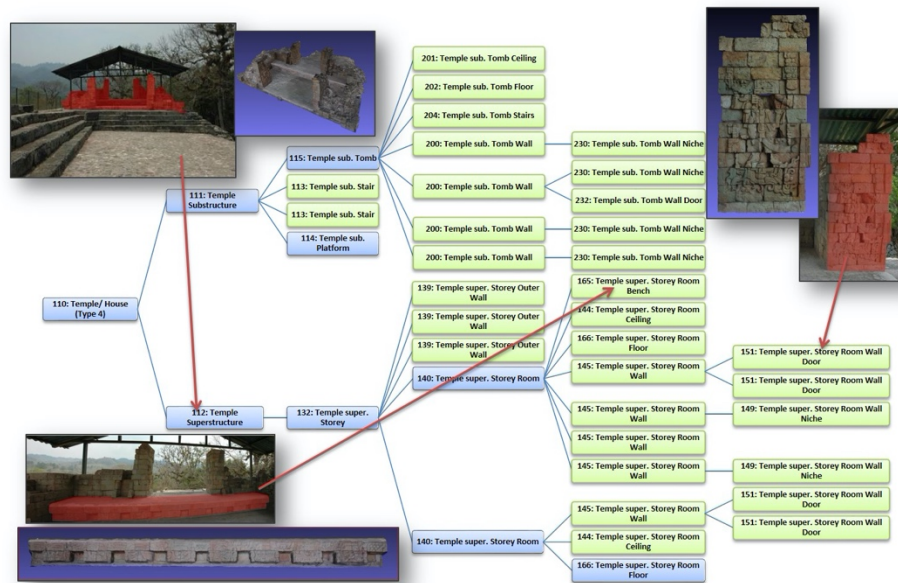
110: Temple/ House (Type 4)

111: Temple Substructure

112: Temple Superstructure

115: Temple sub. Tomb

113: Temple sub. Stair

113: Temple sub. Stair

114: Temple sub. Platform

201: Temple sub. Tomb Ceiling

202: Temple sub. Tomb Floor

204: Temple sub. Tomb Stairs

200: Temple sub. Tomb Wall

200: Temple sub. Tomb Wall

200: Temple sub. Tomb Wall

200: Temple sub. Tomb Wall

230: Temple sub. Tomb Wall Niche

230: Temple sub. Tomb Wall Niche

232: Temple sub. Tomb Wall Door

230: Temple sub. Tomb Wall Niche

230: Temple sub. Tomb Wall Niche

132: Temple super. Storey

139: Temple super. Storey Outer Wall

139: Temple super. Storey Outer Wall

139: Temple super. Storey Outer Wall

140: Temple super. Storey Room

140: Temple super. Storey Room

165: Temple super. Storey Room Bench

144: Temple super. Storey Room Ceiling

166: Temple super. Storey Room Floor

145: Temple super. Storey Room Wall

145: Temple super. Storey Room Wall

145: Temple super. Storey Room Wall

145: Temple super. Storey Room Wall

151: Temple super. Storey Room Wall Door

151: Temple super. Storey Room Wall Door

149: Temple super. Storey Room Wall Niche

149: Temple super. Storey Room Wall Niche

145: Temple super. Storey Room Wall

144: Temple super. Storey Room Ceiling

166: Temple super. Storey Room Floor

151: Temple super. Storey Room Wall Door

151: Temple super. Storey Room Wall Door